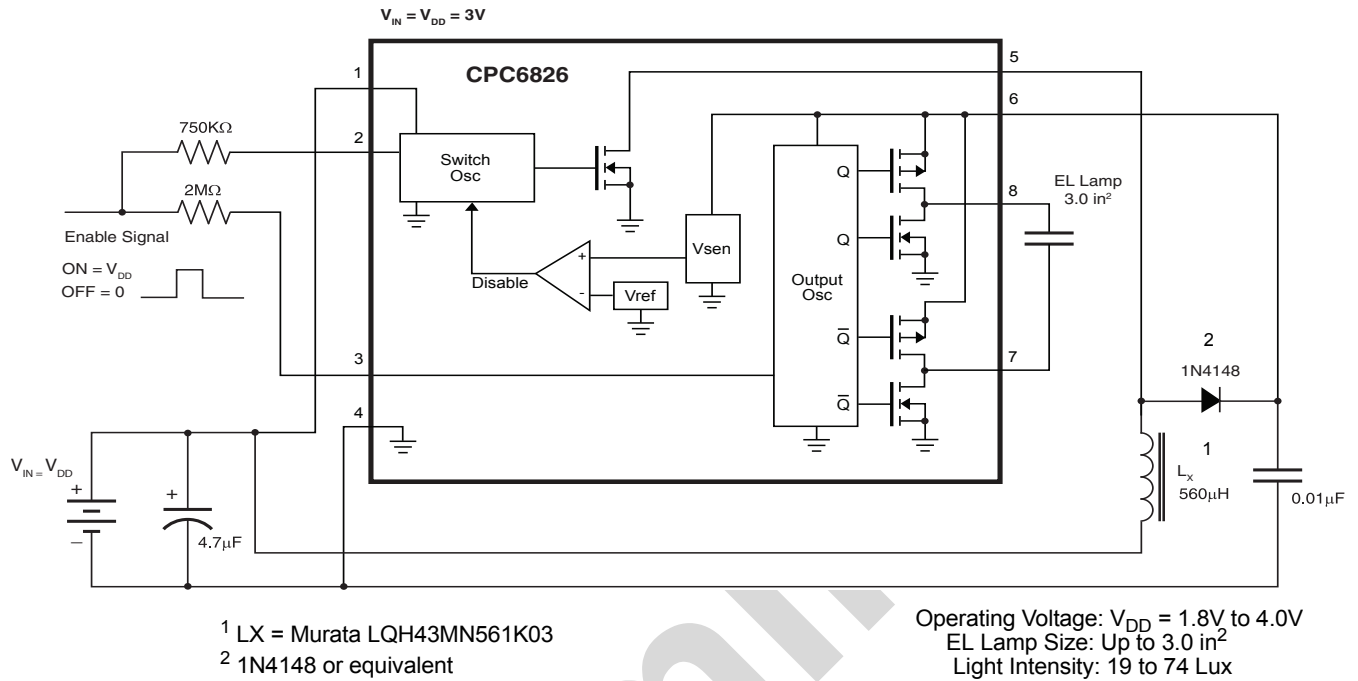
$V_{IN} = V_{DD} = 3V$

CPC6826

1
2
3
4
5
6
7
8

750KΩ

2MΩ

Enable Signal

ON = $V_{DD}$
OFF = 0

Switch Osc

Disable

+
-

Vsen

Vref

Output Osc

Q
Q
$\overline{Q}$
$\overline{Q}$

EL Lamp
3.0 in²

2
1N4148

1
$L_X$
560μH

0.01μF

$V_{IN} = V_{DD}$

+
–

+
4.7μF

$^1$ LX = Murata LQH43MN561K03
$^2$ 1N4148 or equivalent

Operating Voltage: $V_{DD}$ = 1.8V to 4.0V
EL Lamp Size: Up to 3.0 in$^2$
Light Intensity: 19 to 74 Lux